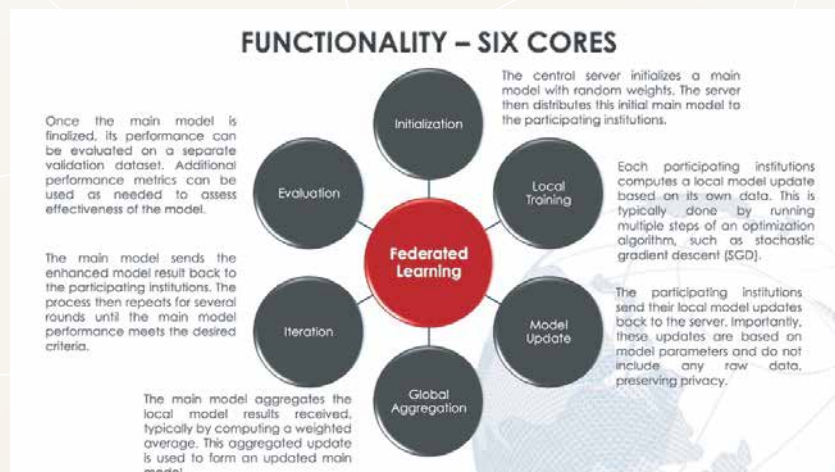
FUNCTIONALITY – SIX CORES

Federated Learning

Initialization

The central server initializes a main model with random weights. The server then distributes this initial main model to the participating institutions.

Local Training

Each participating institutions computes a local model update based on its own data. This is typically done by running multiple steps of an optimization algorithm, such as stochastic gradient descent (SGD).

Model Update

The participating institutions send their local model updates back to the server. Importantly, these updates are based on model parameters and do not include any raw data, preserving privacy.

Global Aggregation

The main model aggregates the local model results received, typically by computing a weighted average. This aggregated update is used to form an updated main model.

Iteration

The main model sends the enhanced model result back to the participating institutions. The process then repeats for several rounds until the main model performance meets the desired criteria.

Evaluation

Once the main model is finalized, its performance can be evaluated on a separate validation dataset. Additional performance metrics can be used as needed to assess effectiveness of the model.